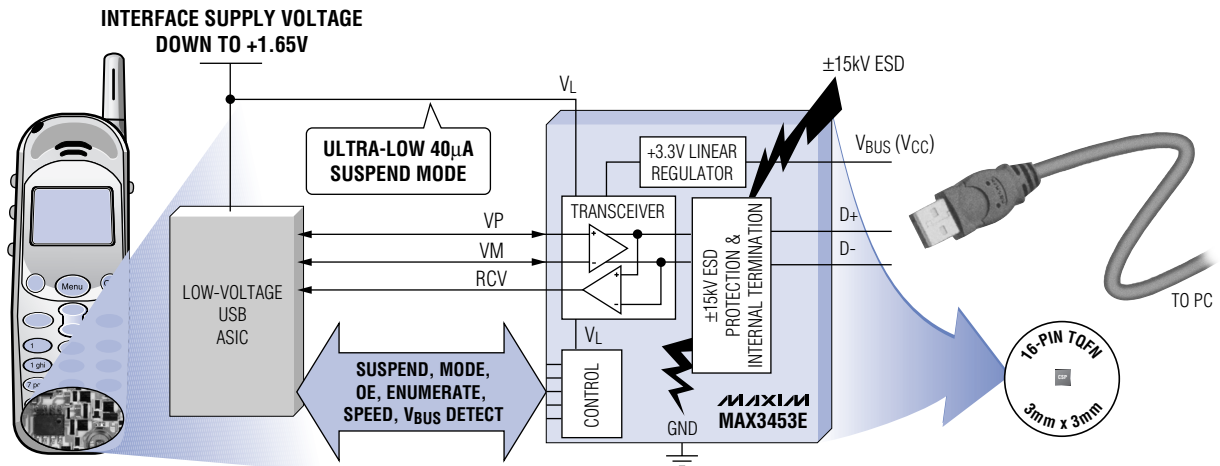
INTERFACE SUPPLY VOLTAGE DOWN TO +1.65V

$V_L$

±15kV ESD

ULTRA-LOW 40µA SUSPEND MODE

+3.3V LINEAR REGULATOR

$V_{BUS}$ ($V_{CC}$)

TRANSCEIVER

±15kV ESD PROTECTION & INTERNAL TERMINATION

D+

D-

VP

VM

RCV

Menu

1

1 ghi

7 pr

LOW-VOLTAGE USB ASIC

$V_L$

SUSPEND, MODE, OE, ENUMERATE, SPEED, $V_{BUS}$ DETECT

CONTROL

MAXIM

MAX3453E

GND

TO PC

16-PIN TQFN

3mm x 3mm